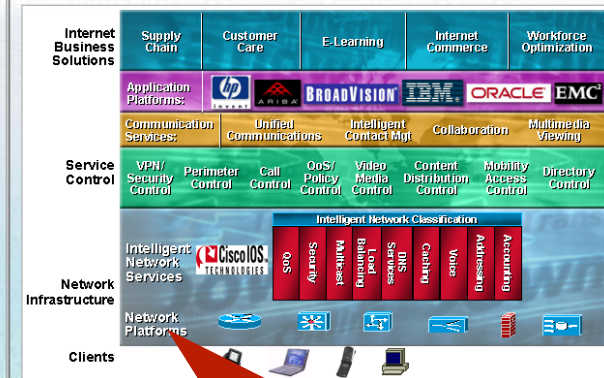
Internet Business Solutions

Supply Chain | Customer Care | E-Learning | Internet Commerce | Workforce Optimization

Application Platforms: hp invent ARIBA BROADVISION IBM ORACLE EMC

Communication Services: Unified Communications | Intelligent Contact Mgt | Collaboration | Multimedia Viewing

Service Control

VPN/ Security Control | Perimeter Control | Call Control | QoS/ Policy Control | Video Media Control | Content Distribution Control | Mobility Access Control | Directory Control

Network Infrastructure

Intelligent Network Services

Cisco IOS TECHNOLOGIES

Intelligent Network Classification

QoS | Security | Multicast | Load Balancing | DNS Services | Caching | Voice | Addressing | Accounting

Network Platforms

Clients